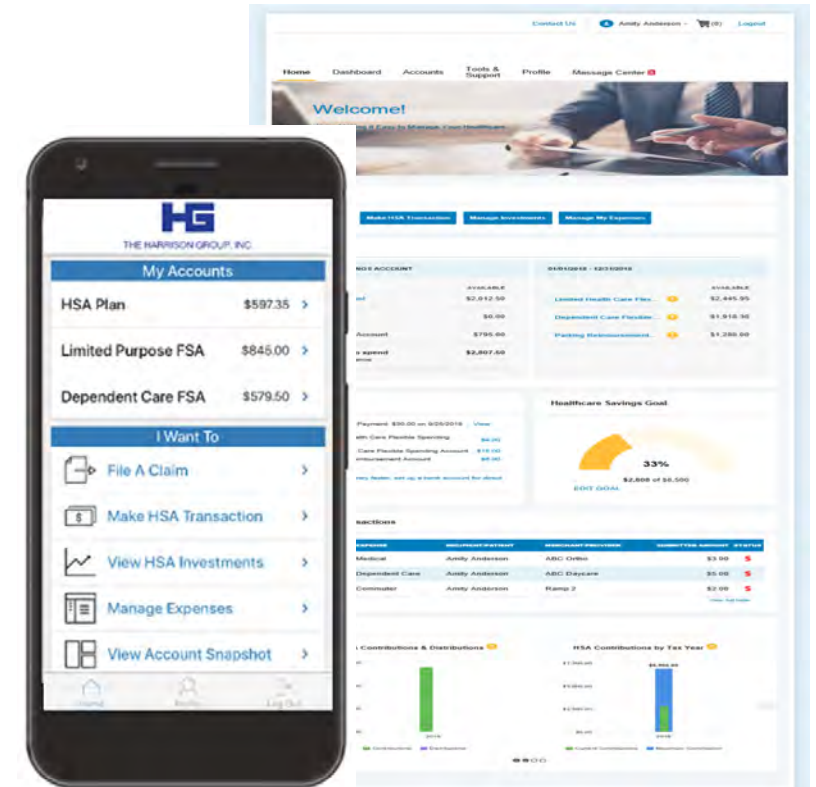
Contact Us Amity Anderson (0) Logout

Home Dashboard Accounts Tools & Support Profile Message Center

Welcome!

Make HSA Transaction Manage Investments Manage My Expenses

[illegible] ACCOUNT

AVAILABLE
$2,012.50
$0.00
Account $795.00
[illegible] spend $2,807.50

01/01/2018 - 12/31/2018

AVAILABLE
Limited Health Care Flex... $2,445.95
Dependent Care Flexible... $1,918.50
Parking Reimbursement... $1,280.00

Payment $50.00 on 9/25/2018 View
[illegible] Care Flexible Spending $4.00
Care Flexible Spending Account $10.00
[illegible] Reimbursement Account $6.00

Healthcare Savings Goal

33%
$2,000 of $6,500
EDIT GOAL

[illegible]actions

| EXPENSE | RECIPIENT/PATIENT | MERCHANT/PROVIDER | SUBMITTED AMOUNT | STATUS |
|---|---|---|---|---|
| Medical | Amity Anderson | ABC Ortho | $3.00 | $ |
| Dependent Care | Amity Anderson | ABC Daycare | $5.00 | $ |
| Commuter | Amity Anderson | Ramp 2 | $2.00 | $ |

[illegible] Contributions & Distributions

HSA Contributions by Tax Year

HG
THE HARRISON GROUP, INC.

My Accounts

HSA Plan $597.35 >

Limited Purpose FSA $846.00 >

Dependent Care FSA $579.50 >

I Want To

File A Claim >

Make HSA Transaction >

View HSA Investments >

Manage Expenses >

View Account Snapshot >

Home Profile Log Out